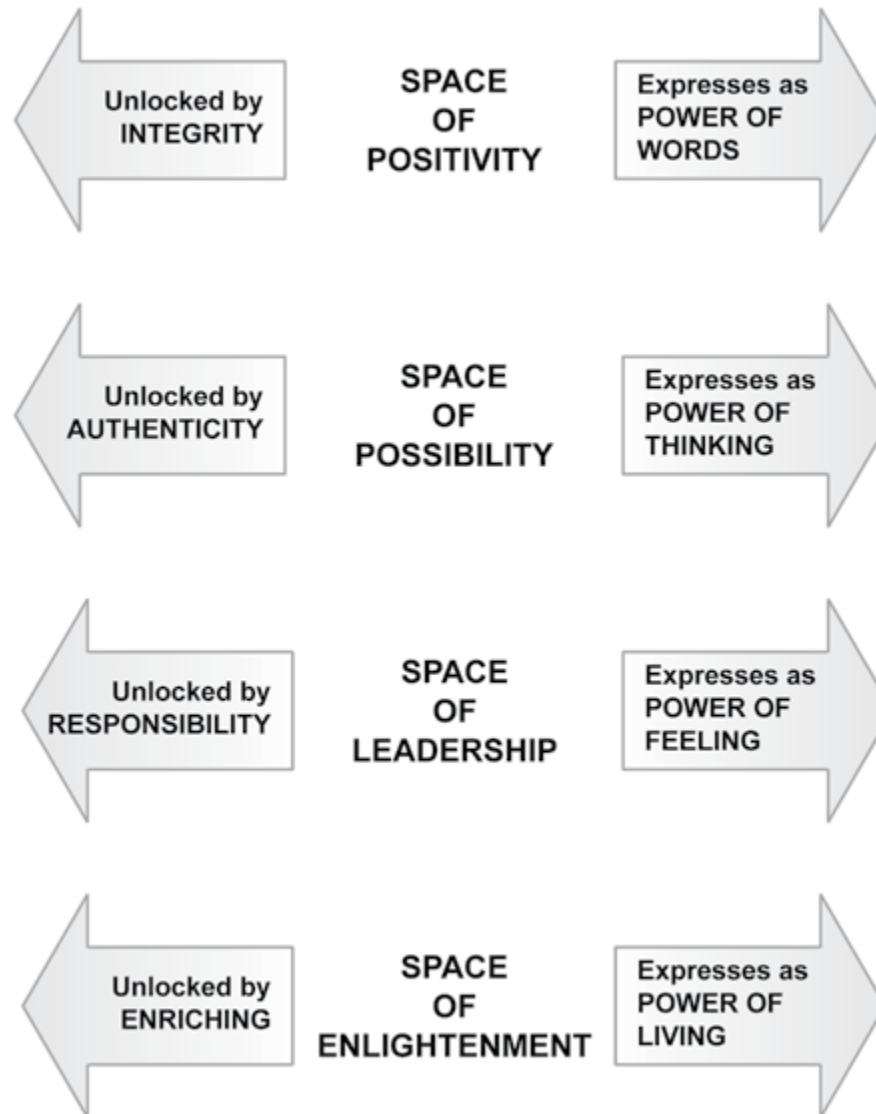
Unlocked by INTEGRITY

SPACE OF POSITIVITY

Expresses as POWER OF WORDS

Unlocked by AUTHENTICITY

SPACE OF POSSIBILITY

Expresses as POWER OF THINKING

Unlocked by RESPONSIBILITY

SPACE OF LEADERSHIP

Expresses as POWER OF FEELING

Unlocked by ENRICHING

SPACE OF ENLIGHTENMENT

Expresses as POWER OF LIVING